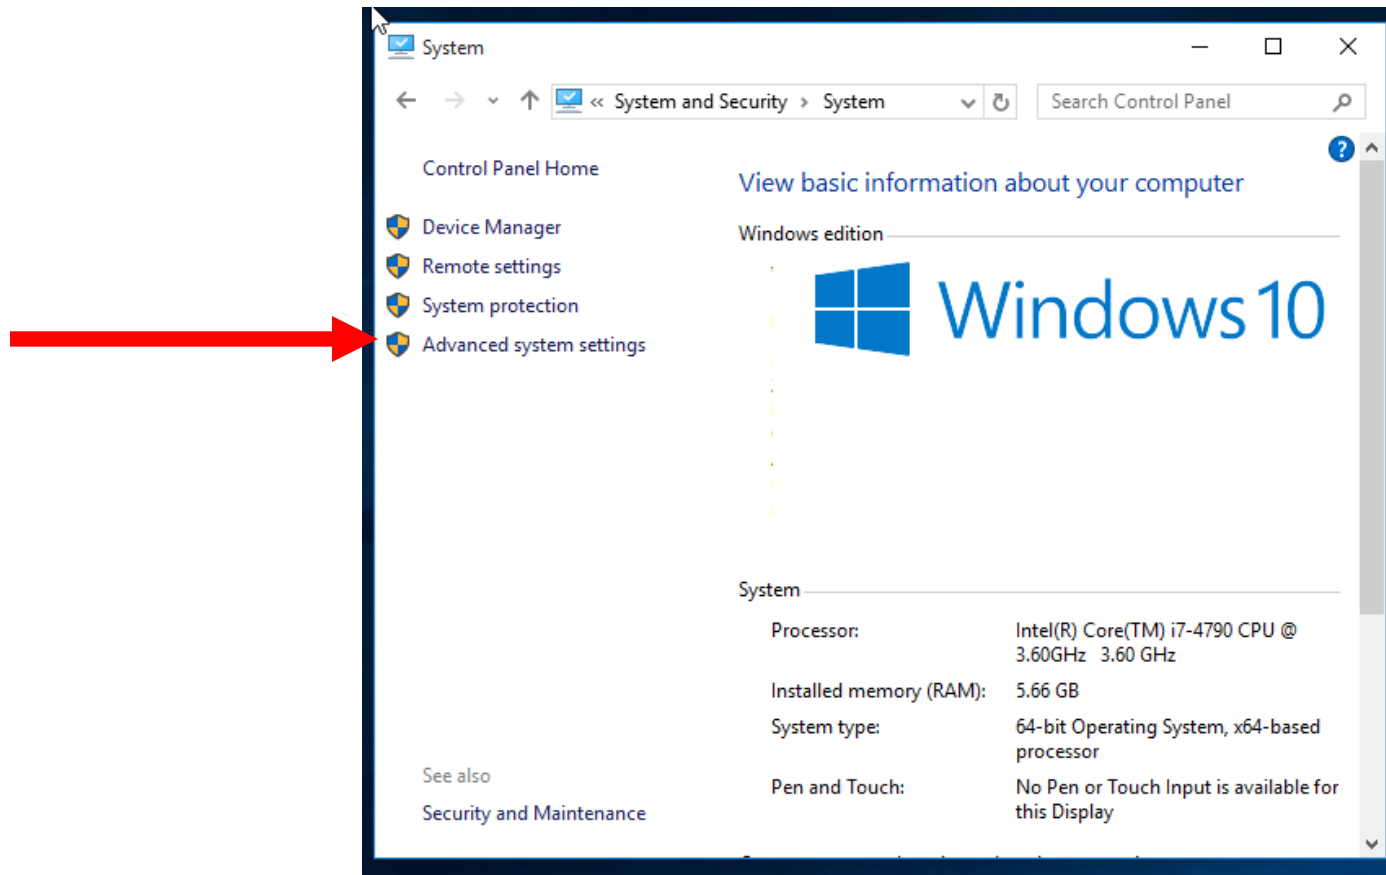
System

« System and Security › System

Search Control Panel

Control Panel Home

Device Manager

Remote settings

System protection

Advanced system settings

View basic information about your computer

Windows edition

Windows 10

System

| Processor: | Intel(R) Core(TM) i7-4790 CPU @ 3.60GHz 3.60 GHz |
|---|---|
| Installed memory (RAM): | 5.66 GB |
| System type: | 64-bit Operating System, x64-based processor |
| Pen and Touch: | No Pen or Touch Input is available for this Display |

See also

Security and Maintenance